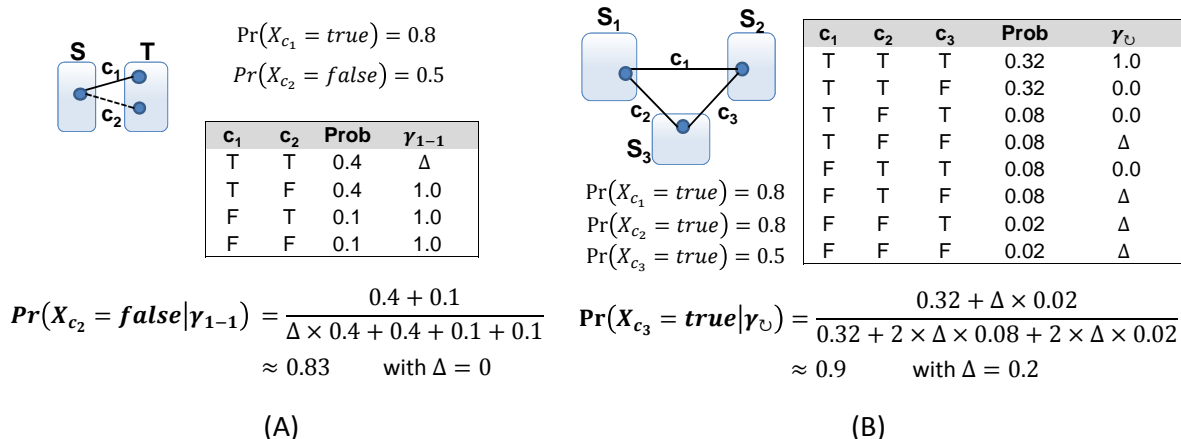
S T $c_1$ $c_2$

$\Pr(X_{c_1} = true) = 0.8$

$Pr(X_{c_2} = false) = 0.5$

| $c_1$ | $c_2$ | Prob | $\gamma_{1-1}$ |
|---|---|---|---|
| T | T | 0.4 | Δ |
| T | F | 0.4 | 1.0 |
| F | T | 0.1 | 1.0 |
| F | F | 0.1 | 1.0 |

$\boldsymbol{Pr}(\boldsymbol{X_{c_2}} = \boldsymbol{false} | \boldsymbol{\gamma_{1-1}}) = \frac{0.4 + 0.1}{\Delta \times 0.4 + 0.4 + 0.1 + 0.1}$
$\approx 0.83$ with $\Delta = 0$

(A)

$S_1$ $S_2$ $S_3$ $c_1$ $c_2$ $c_3$

$\Pr(X_{c_1} = true) = 0.8$
$\Pr(X_{c_2} = true) = 0.8$
$\Pr(X_{c_3} = true) = 0.5$

| $c_1$ | $c_2$ | $c_3$ | Prob | $\gamma_{\circlearrowright}$ |
|---|---|---|---|---|
| T | T | T | 0.32 | 1.0 |
| T | T | F | 0.32 | 0.0 |
| T | F | T | 0.08 | 0.0 |
| T | F | F | 0.08 | Δ |
| F | T | T | 0.08 | 0.0 |
| F | T | F | 0.08 | Δ |
| F | F | T | 0.02 | Δ |
| F | F | F | 0.02 | Δ |

$\mathbf{Pr}(\boldsymbol{X_{c_3}} = \boldsymbol{true} | \boldsymbol{\gamma_{\circlearrowright}}) = \frac{0.32 + \Delta \times 0.02}{0.32 + 2 \times \Delta \times 0.08 + 2 \times \Delta \times 0.02}$
$\approx 0.9$ with $\Delta = 0.2$

(B)